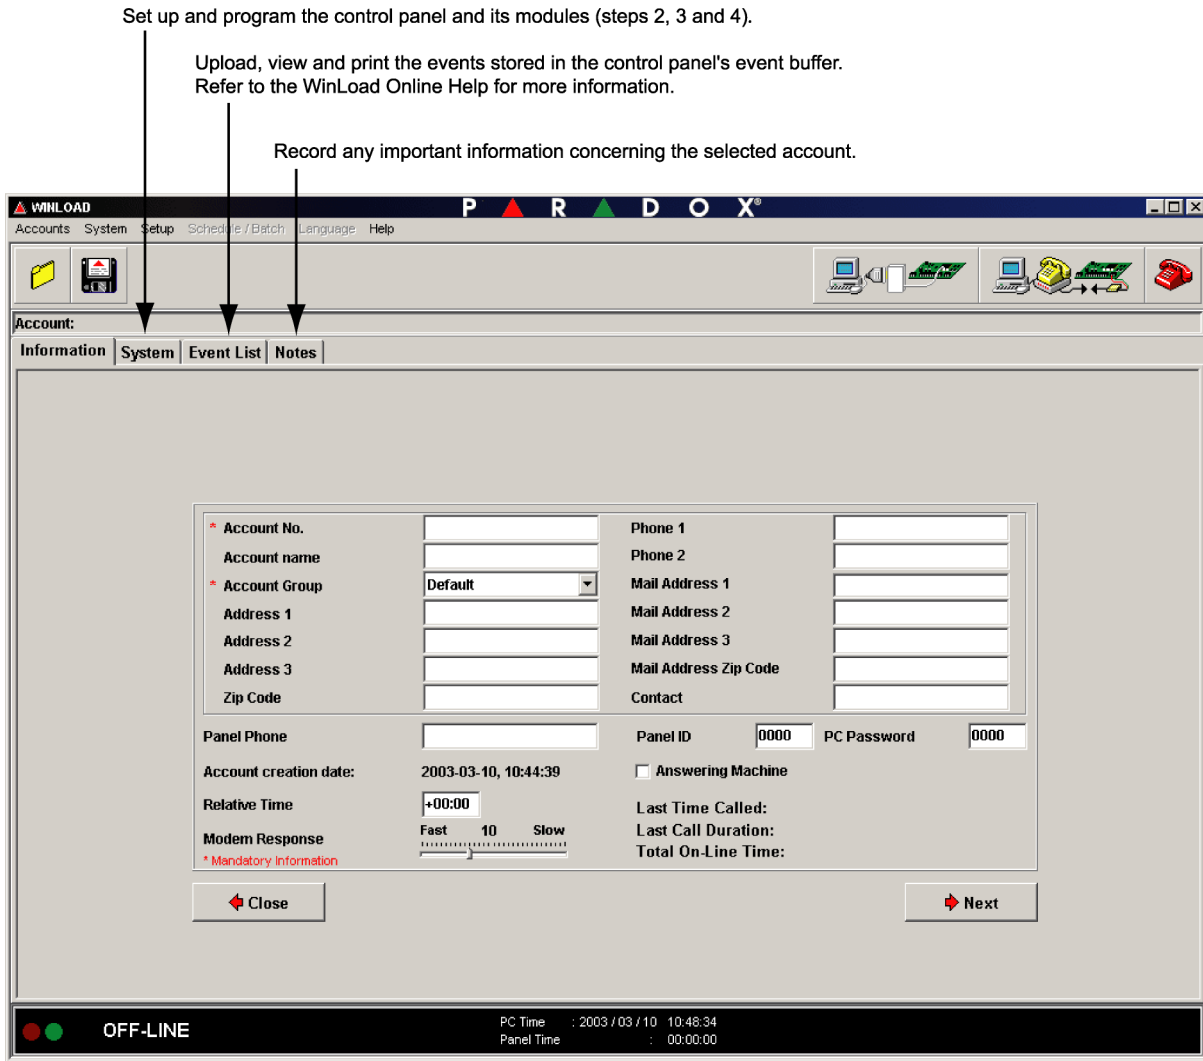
Set up and program the control panel and its modules (steps 2, 3 and 4).

Upload, view and print the events stored in the control panel's event buffer. Refer to the WinLoad Online Help for more information.

Record any important information concerning the selected account.

WINLOAD

PARADOX®

Accounts System Setup Schedule / Batch Language Help

Account:

Information | System | Event List | Notes

\* Account No.
Account name
\* Account Group Default
Address 1
Address 2
Address 3
Zip Code

Phone 1
Phone 2
Mail Address 1
Mail Address 2
Mail Address 3
Mail Address Zip Code
Contact

Panel Phone
Panel ID 0000
PC Password 0000

Account creation date: 2003-03-10, 10:44:39
Answering Machine

Relative Time +00:00

Last Time Called:
Last Call Duration:
Total On-Line Time:

Modem Response
Fast 10 Slow
\* Mandatory Information

Close

Next

OFF-LINE

PC Time : 2003 / 03 / 10 10:48:34
Panel Time : 00:00:00